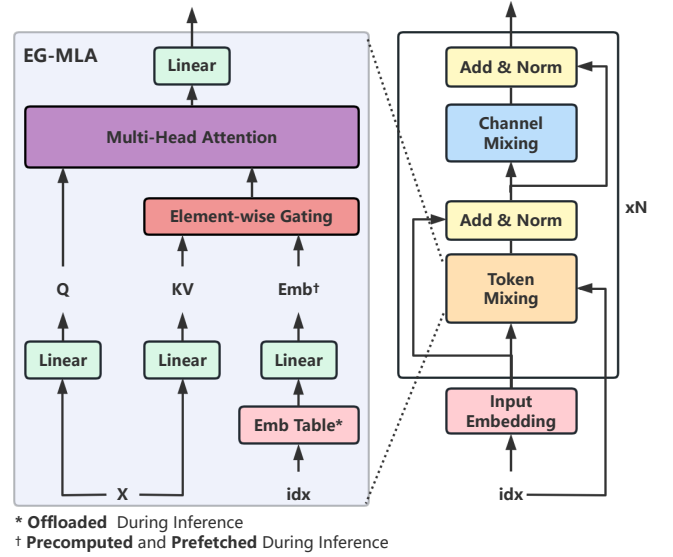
EG-MLA

Linear

Multi-Head Attention

Element-wise Gating

Q

KV

Emb†

Linear

Linear

Linear

Emb Table*

X

idx

Add & Norm

Channel Mixing

Add & Norm

xN

Token Mixing

Input Embedding

idx

* **Offloaded** During Inference
† **Precomputed** and **Prefetched** During Inference